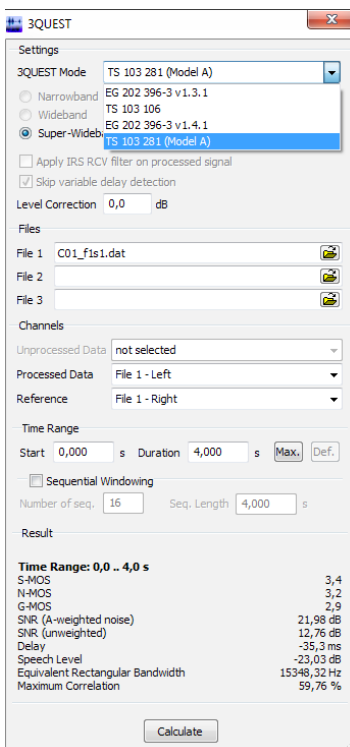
3QUEST

Settings

3QUEST Mode TS 103 281 (Model A)

EG 202 396-3 v1.3.1
TS 103 106
EG 202 396-3 v1.4.1
TS 103 281 (Model A)

Narrowband
Wideband
Super-Wideb

Apply IRS RCV filter on processed signal
Skip variable delay detection

Level Correction 0,0 dB

Files

File 1 C01_f1s1.dat
File 2
File 3

Channels

Unprocessed Data not selected
Processed Data File 1 - Left
Reference File 1 - Right

Time Range

Start 0,000 s Duration 4,000 s Max. Def.

Sequential Windowing

Number of seq. 16 Seq. Length 4,000 s

Result

Time Range: 0,0 .. 4,0 s

| | |
|---|---|
| S-MOS | 3,4 |
| N-MOS | 3,2 |
| G-MOS | 2,9 |
| SNR (A-weighted noise) | 21,98 dB |
| SNR (unweighted) | 12,76 dB |
| Delay | -35,3 ms |
| Speech Level | -23,03 dB |
| Equivalent Rectangular Bandwidth | 15348,32 Hz |
| Maximum Correlation | 59,76 % |

Calculate